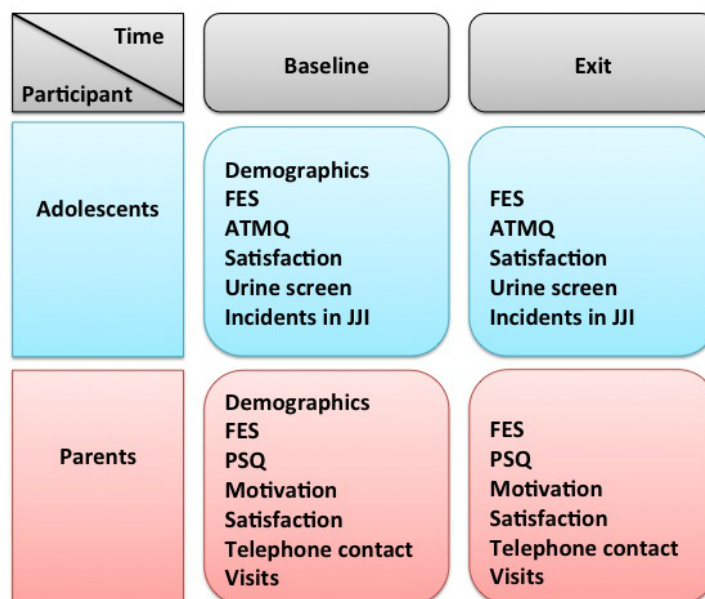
| Time / Participant | Baseline | Exit |
|---|---|---|
| Adolescents | Demographics<br>FES<br>ATMQ<br>Satisfaction<br>Urine screen<br>Incidents in JJI | FES<br>ATMQ<br>Satisfaction<br>Urine screen<br>Incidents in JJI |
| Parents | Demographics<br>FES<br>PSQ<br>Motivation<br>Satisfaction<br>Telephone contact<br>Visits | FES<br>PSQ<br>Motivation<br>Satisfaction<br>Telephone contact<br>Visits |